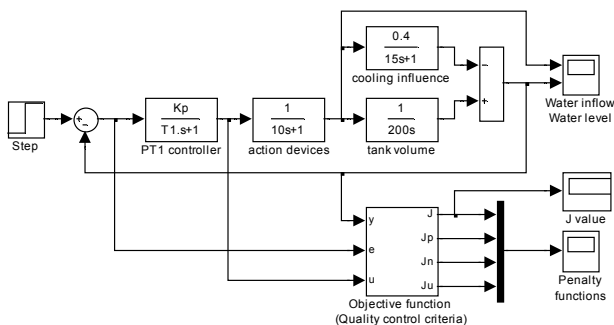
Step

+
-

Kp
T1.s+1
PT1 controller

1
10s+1
action devices

0.4
15s+1
cooling influence

1
200s
tank volume

-
+

Water inflow
Water level

y
e
u

J
Jp
Jn
Ju

Objective function
(Quality control criteria)

J value

Penalty functions